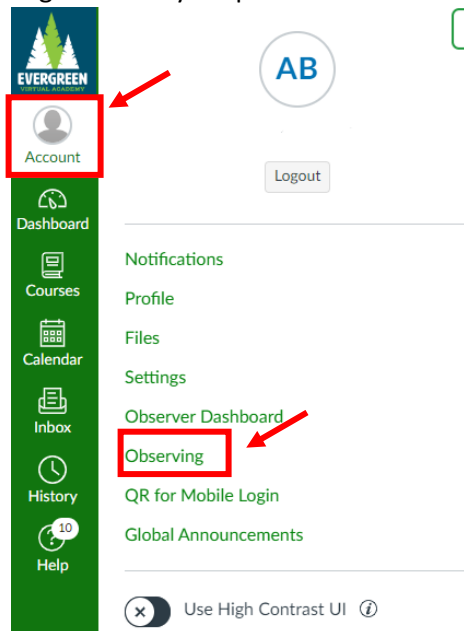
EVERGREEN
VIRTUAL ACADEMY

Account

Dashboard

Courses

Calendar

Inbox

History

10

Help

AB

Logout

Notifications

Profile

Files

Settings

Observer Dashboard

Observing

QR for Mobile Login

Global Announcements

Use High Contrast UI